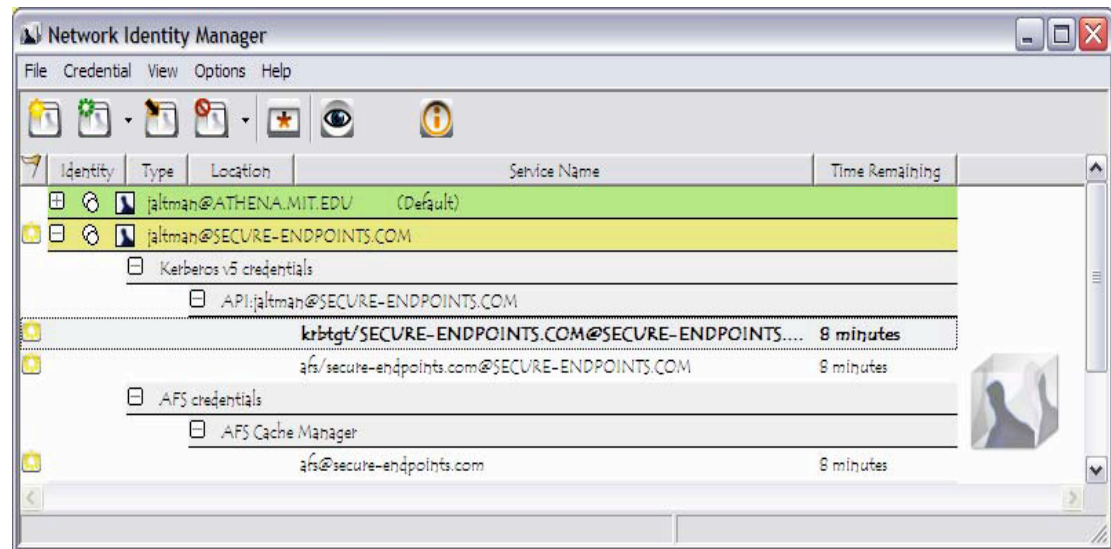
Network Identity Manager

File Credential View Options Help

| Identity | Type | Location | Service Name | Time Remaining |
|---|---|---|---|---|
| jaltman@ATHENA.MIT.EDU (Default) | | | | |
| jaltman@SECURE-ENDPOINTS.COM | | | | |
| Kerberos v5 credentials | | | | |
| API:jaltman@SECURE-ENDPOINTS.COM | | | | |
| | | | krbtgt/SECURE-ENDPOINTS.COM@SECURE-ENDPOINTS.... | 8 minutes |
| | | | afs/secure-endpoints.com@SECURE-ENDPOINTS.COM | 8 minutes |
| AFS credentials | | | | |
| AFS Cache Manager | | | | |
| | | | afs@secure-endpoints.com | 8 minutes |